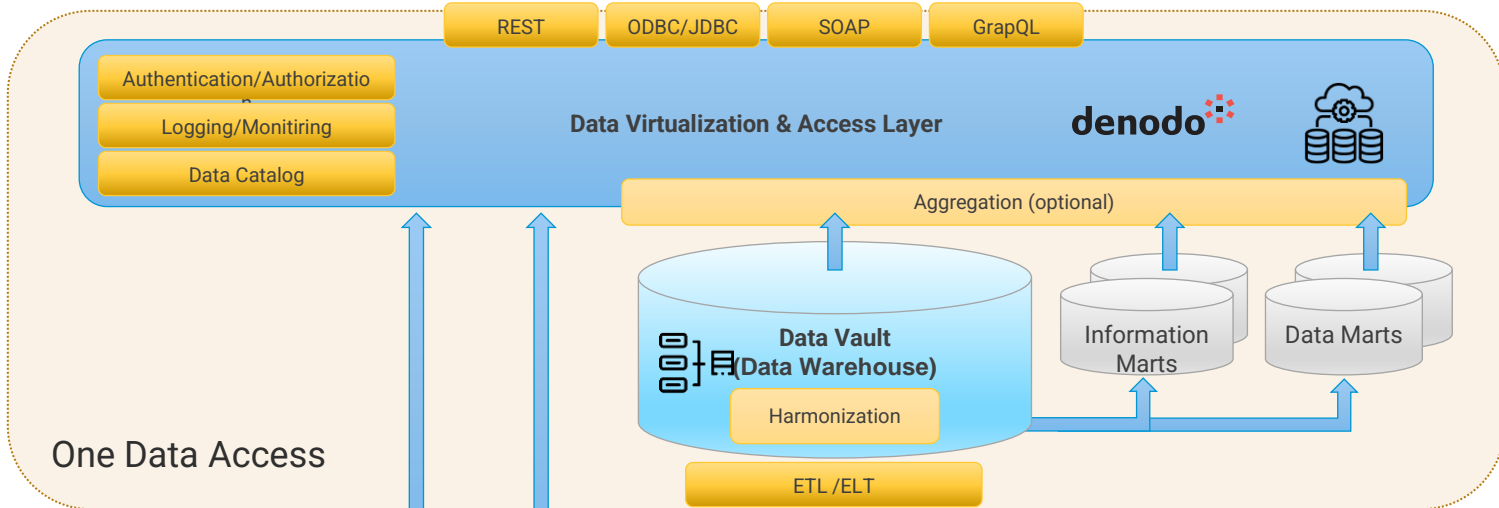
REST
ODBC/JDBC
SOAP
GrapQL

Authentication/Authorizatio
n
Logging/Monitiring
Data Catalog

Data Virtualization & Access Layer

denodo

Aggregation (optional)

Data Vault
(Data Warehouse)

Harmonization

Information Marts

Data Marts

One Data Access

ETL /ELT